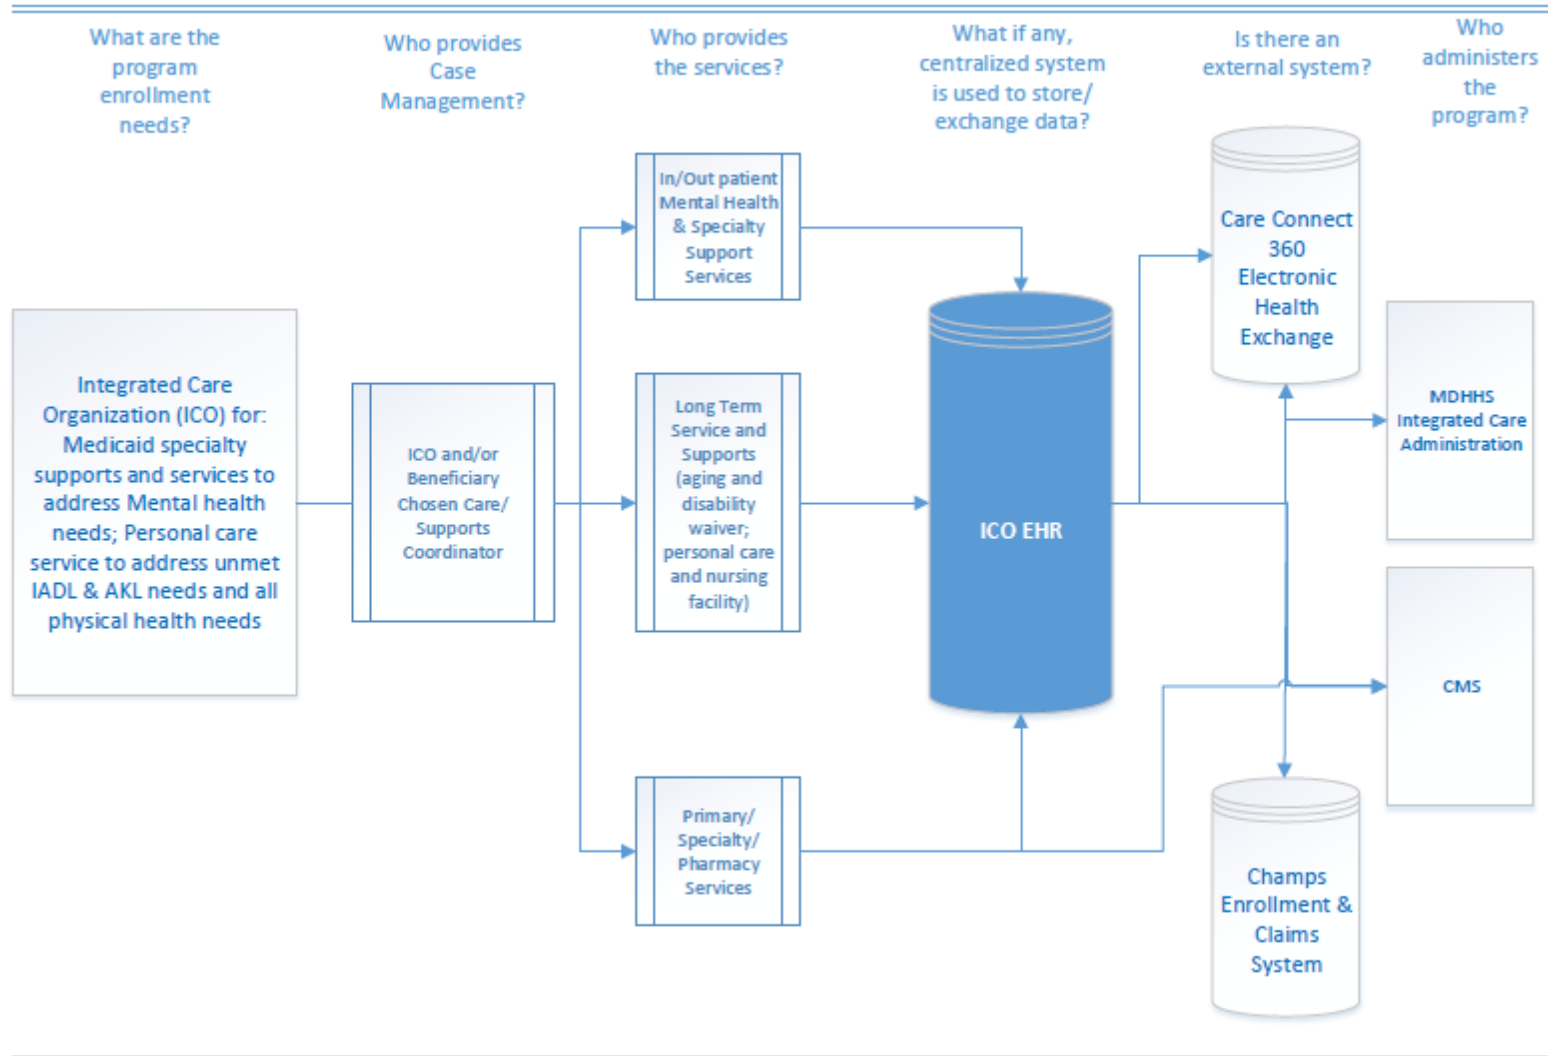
What are the program enrollment needs?

Who provides Case Management?

Who provides the services?

What if any, centralized system is used to store/ exchange data?

Is there an external system?

Who administers the program?

Integrated Care Organization (ICO) for: Medicaid specialty supports and services to address Mental health needs; Personal care service to address unmet IADL & AKL needs and all physical health needs

ICO and/or Beneficiary Chosen Care/ Supports Coordinator

In/Out patient Mental Health & Specialty Support Services

Long Term Service and Supports (aging and disability waiver; personal care and nursing facility)

Primary/ Specialty/ Pharmacy Services

ICO EHR

Care Connect 360 Electronic Health Exchange

MDHHS Integrated Care Administration

CMS

Champs Enrollment & Claims System